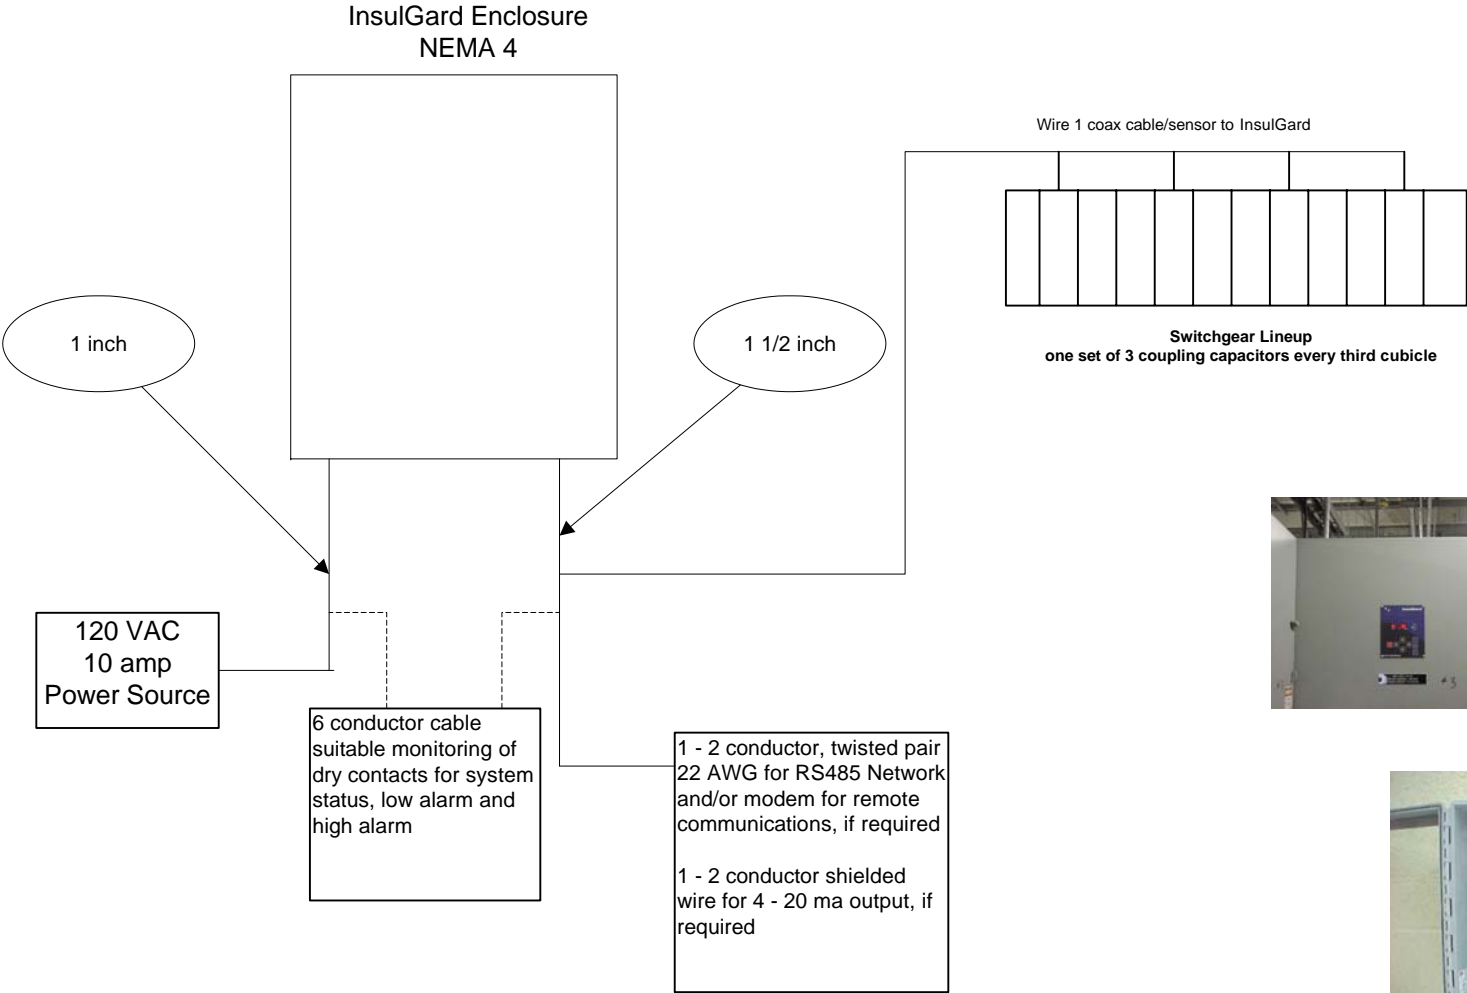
InsulGard Enclosure
NEMA 4

Wire 1 coax cable/sensor to InsulGard

1 inch

1 1/2 inch

Switchgear Lineup
one set of 3 coupling capacitors every third cubicle

120 VAC
10 amp
Power Source

6 conductor cable suitable monitoring of dry contacts for system status, low alarm and high alarm

1 - 2 conductor, twisted pair 22 AWG for RS485 Network and/or modem for remote communications, if required

1 - 2 conductor shielded wire for 4 - 20 ma output, if required